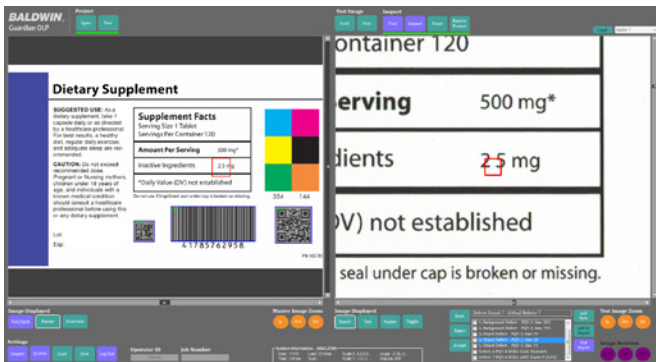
BALDWIN
Guardian OLP

Project
Open
New

Test Image
Load
Scan

Inspect
Find
Inspect
Reset

Dietary Supplement

SUGGESTED USE: As a dietary supplement, take 1 capsule daily or as directed by a healthcare professional. For best results, a healthy diet, regular daily exercise, and adequate sleep are recommended.

CAUTION: Do not exceed recommended dose. Pregnant or Nursing mothers, children under 18 years of age, and individuals with a known medical condition should consult a healthcare professional before using this or any dietary supplement.

Lot:
Exp:

Supplement Facts
Serving Size 1 Tablet
Servings Per Container 120

Amount Per Serving 300 mg*
Inactive Ingredients 2.5 mg
*Daily Value (DV) not established

Do not use if brightseal under cap is broken or missing.

4178572958

ontainer 120
erving 500 mg*
dients 2.5 mg
V) not established
seal under cap is broken or missing.

Image Displayed
Master
Overlays

Master Image Zoom

Image Displayed
Result
Test

Test Image Zoom

Settings
Operator ID
Job Number